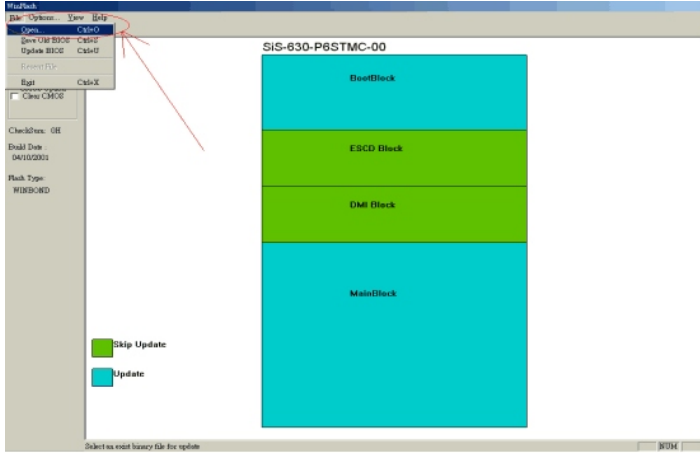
WinFlash
File Options... View Help
Open... Ctrl+O
Save Old BIOS Ctrl+S
Update BIOS Ctrl+U
Restore File
Exit Ctrl+X

Clear CMOS

CheckSum: 0H

Build Date :
04/10/2001

Flash Type:
WINBOND

SiS-630-P6STMC-00

BootBlock

ESCD Block

DMI Block

MainBlock

Skip Update

Update

Select an exist binary file for update

NUM